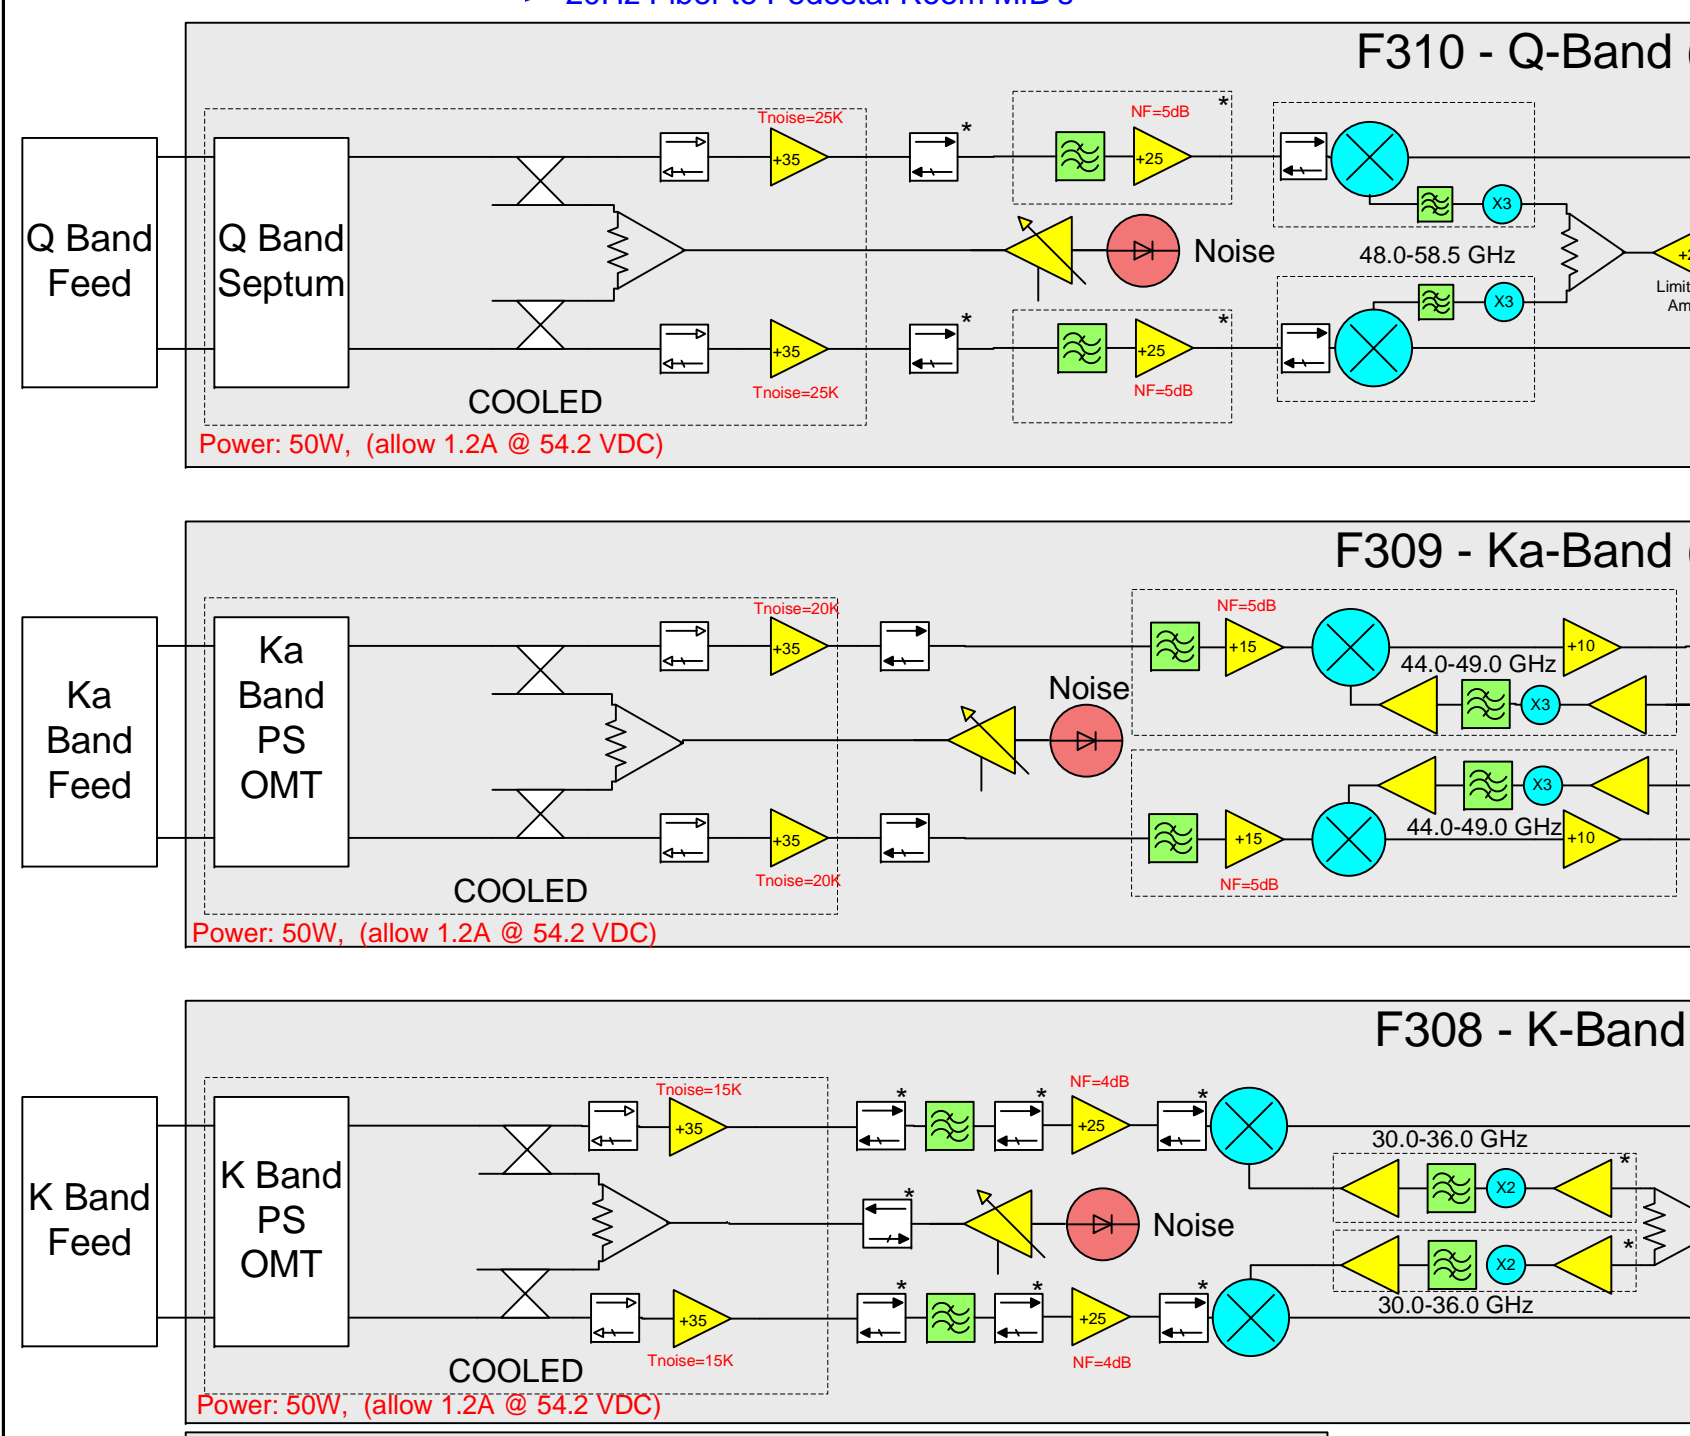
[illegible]

F310 - Q-Band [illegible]

Q Band Feed

Q Band Septum

Tnoise=25K

+35

*

NF=5dB

+25

*

X3

Noise

48.0-58.5 GHz

Limit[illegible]

Am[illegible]

+35

Tnoise=25K

*

+25

*

NF=5dB

X3

COOLED

Power: 50W, (allow 1.2A @ 54.2 VDC)

F309 - Ka-Band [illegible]

Ka Band Feed

Ka Band PS OMT

Tnoise=20K

+35

NF=5dB

+15

44.0-49.0 GHz

+10

Noise

X3

X3

44.0-49.0 GHz

+35

+15

+10

Tnoise=20K

NF=5dB

COOLED

Power: 50W, (allow 1.2A @ 54.2 VDC)

F308 - K-Band

K Band Feed

K Band PS OMT

Tnoise=15K

+35

*

*

NF=4dB

+25

*

30.0-36.0 GHz

*

X2

*

Noise

*

X2

*

*

+35

+25

*

30.0-36.0 GHz

Tnoise=15K

NF=4dB

COOLED

Power: 50W, (allow 1.2A @ 54.2 VDC)